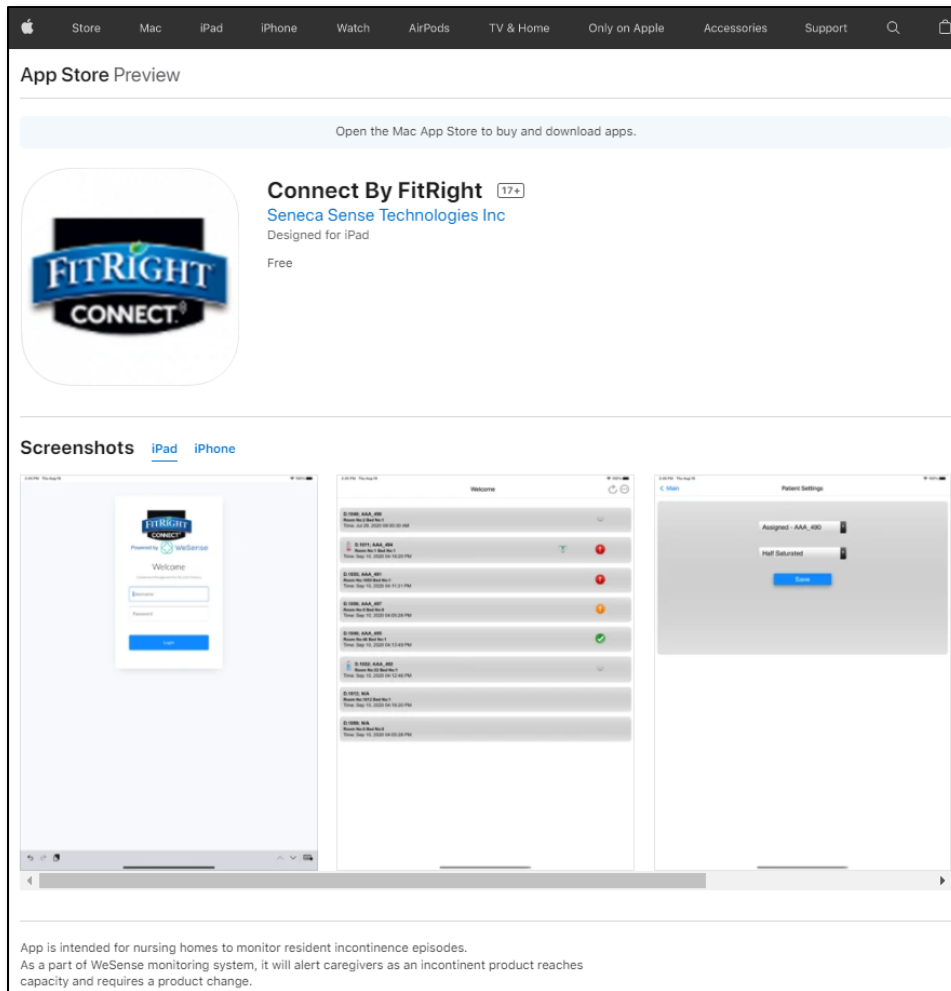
Store Mac iPad iPhone Watch AirPods TV & Home Only on Apple Accessories Support

App Store Preview

Open the Mac App Store to buy and download apps.

FITRIGHT CONNECT

Connect By FitRight 17+

Seneca Sense Technologies Inc

Designed for iPad

Free

Screenshots iPad iPhone

FITRIGHT CONNECT

Powered by WeSense

Welcome

Username

Password

Login

Welcome

ID:1049, AAA_490

ID:1011, AAA_494

ID:1033, AAA_491

ID:1036, AAA_497

ID:1040, AAA_495

ID:1022, AAA_492

ID:1012, N/A

ID:1009, N/A

< Main

Patient Settings

Assigned - AAA_490

Half Saturated

Save

App is intended for nursing homes to monitor resident incontinence episodes.
As a part of WeSense monitoring system, it will alert caregivers as an incontinent product reaches capacity and requires a product change.